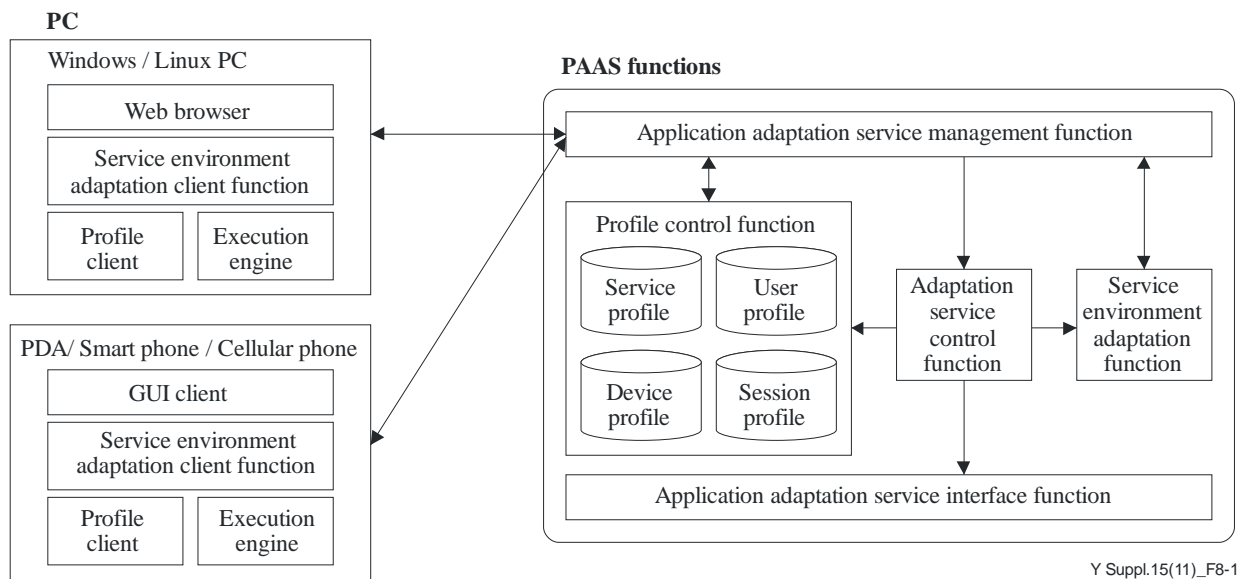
PC

Windows / Linux PC

Web browser

Service environment adaptation client function

Profile client

Execution engine

PDA/ Smart phone / Cellular phone

GUI client

Service environment adaptation client function

Profile client

Execution engine

PAAS functions

Application adaptation service management function

Profile control function

Service profile

User profile

Device profile

Session profile

Adaptation service control function

Service environment adaptation function

Application adaptation service interface function

Y Suppl.15(11)_F8-1